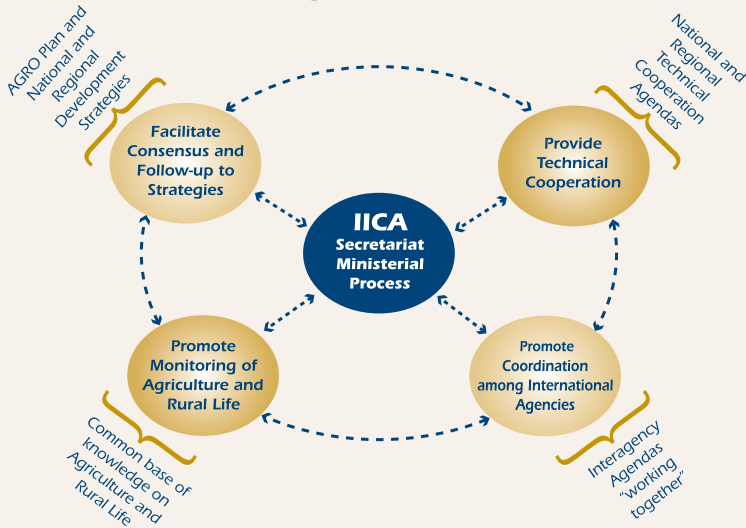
AGRO Plan and National and Regional Development Strategies

Facilitate Consensus and Follow-up to Strategies

National and Regional Technical Cooperation Agendas

Provide Technical Cooperation

IICA Secretariat Ministerial Process

Promote Monitoring of Agriculture and Rural Life

Promote Coordination among International Agencies

Common base of knowledge on Agriculture and Rural Life

Interagency Agendas "working together"